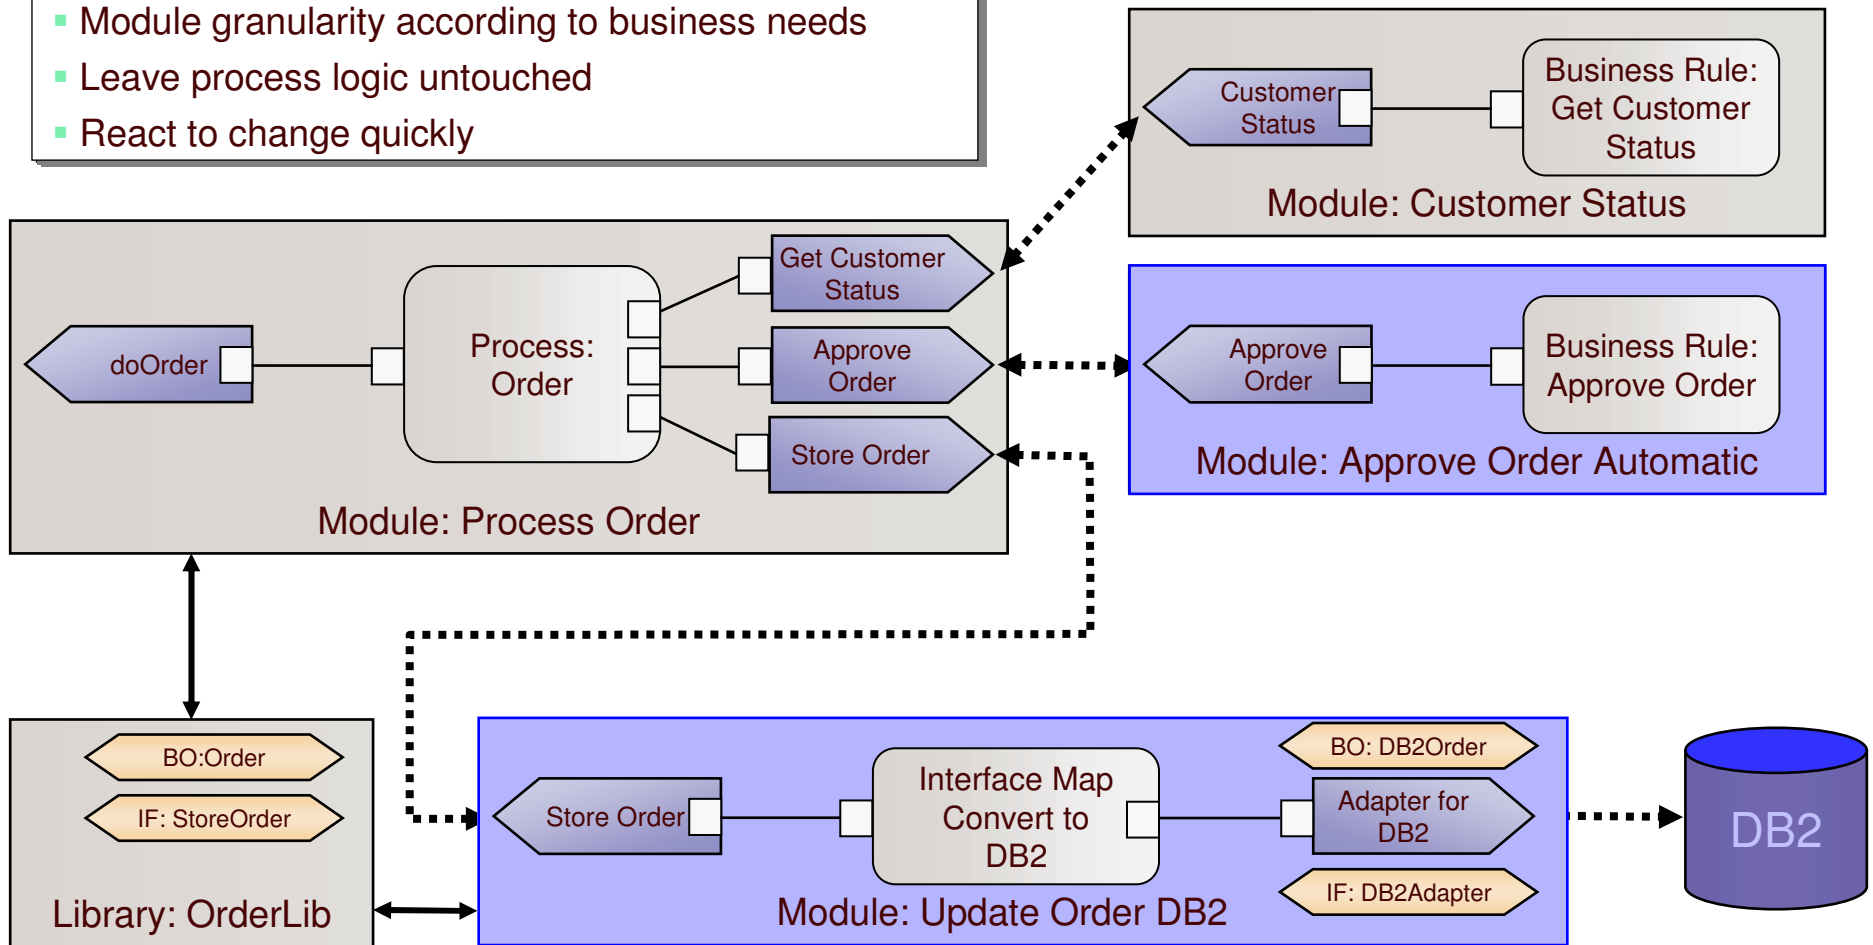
▪ Module granularity according to business needs
▪ Leave process logic untouched
▪ React to change quickly

Customer Status

Business Rule: Get Customer Status

Module: Customer Status

Get Customer Status

doOrder

Process: Order

Approve Order

Store Order

Module: Process Order

Approve Order

Business Rule: Approve Order

Module: Approve Order Automatic

BO:Order

IF: StoreOrder

Library: OrderLib

Store Order

Interface Map Convert to DB2

BO: DB2Order

Adapter for DB2

IF: DB2Adapter

Module: Update Order DB2

DB2